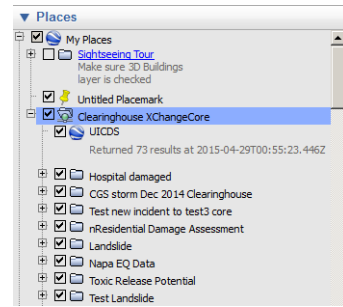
▼ Places

My Places
Sightseeing Tour
Make sure 3D Buildings layer is checked
Untitled Placemark
Clearinghouse XChangeCore
UICDS
Returned 73 results at 2015-04-29T00:55:23.446Z
Hospital damaged
CGS storm Dec 2014 Clearinghouse
Test new incident to test3 core
nResidential Damage Assessment
Landslide
Napa EQ Data
Toxic Release Potential
Test Landslide